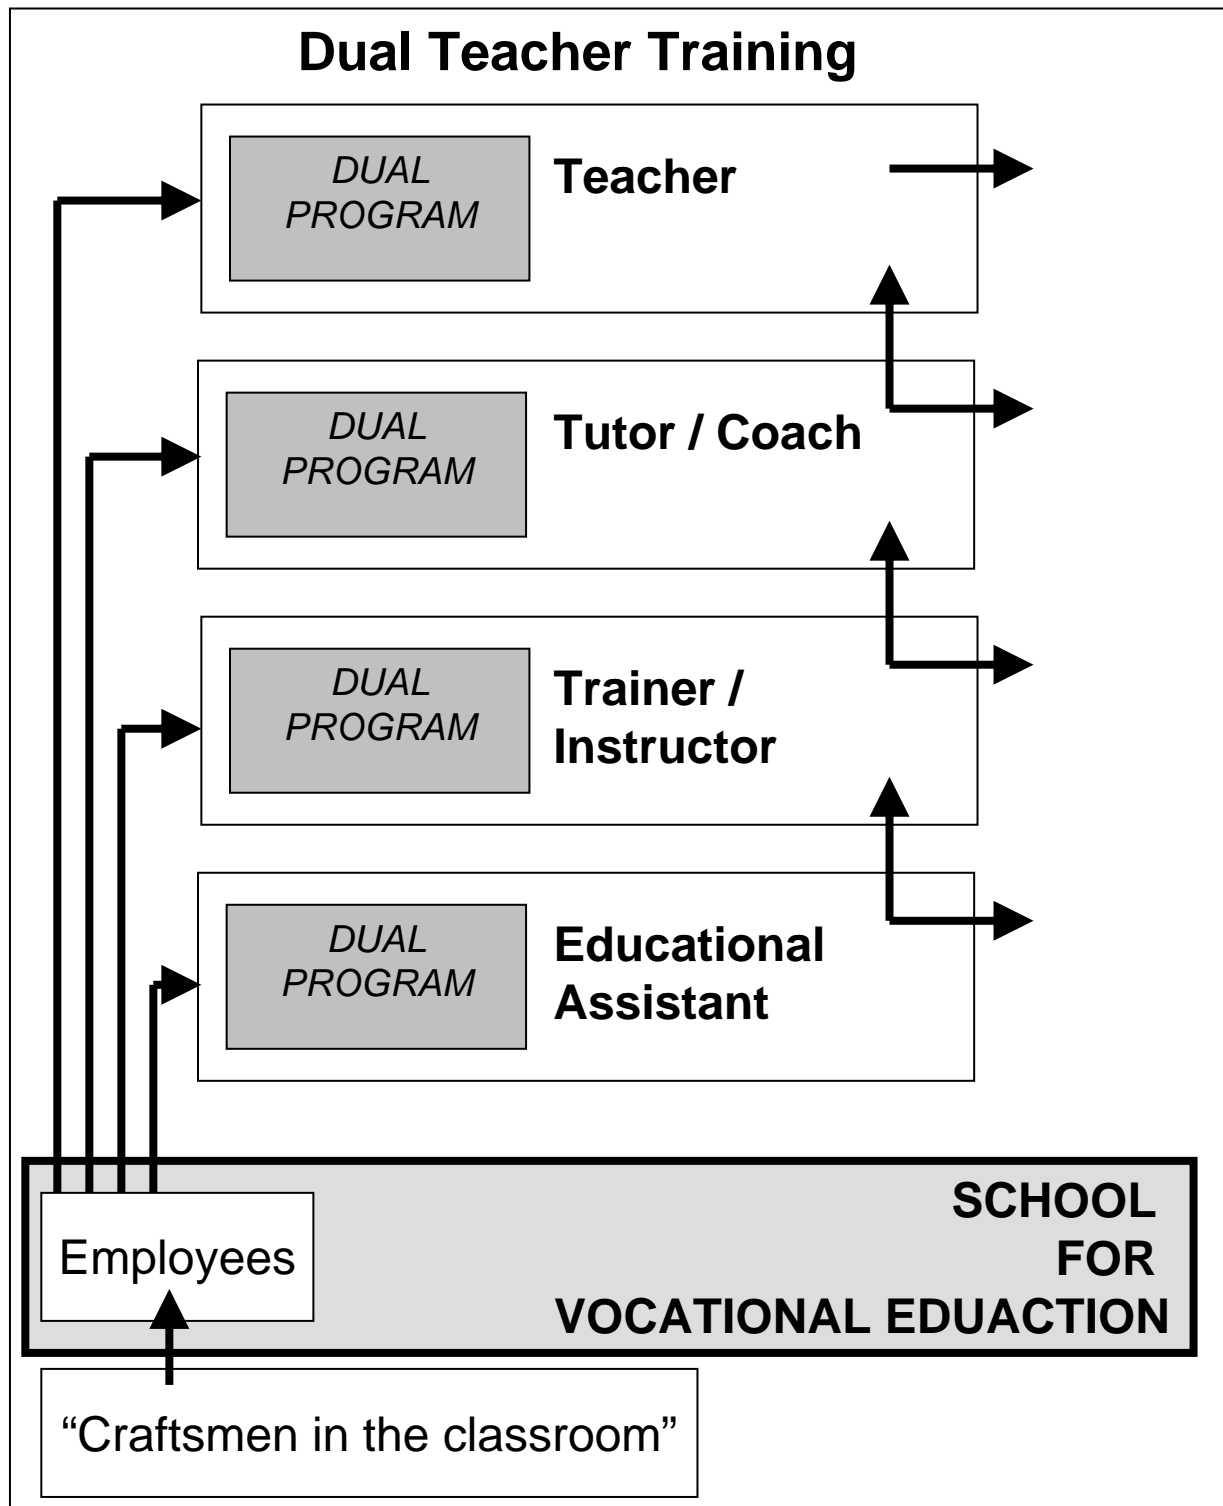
Dual Teacher Training

DUAL PROGRAM

Teacher

DUAL PROGRAM

Tutor / Coach

DUAL PROGRAM

Trainer / Instructor

DUAL PROGRAM

Educational Assistant

Employees

SCHOOL FOR VOCATIONAL EDUACTION

“Craftsmen in the classroom”